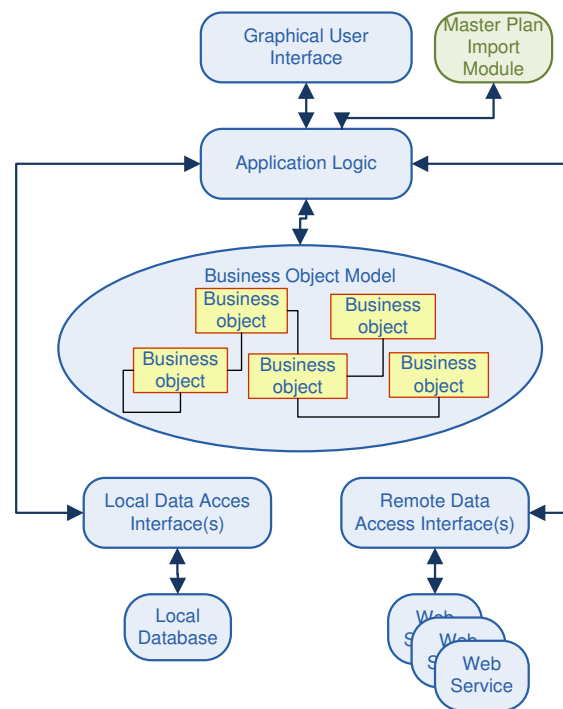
Graphical User Interface

Master Plan Import Module

Application Logic

Business Object Model

Business object

Business object

Business object

Business object

Business object

Local Data Acces Interface(s)

Remote Data Access Interface(s)

Local Database

Web S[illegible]

Web S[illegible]

Web Service